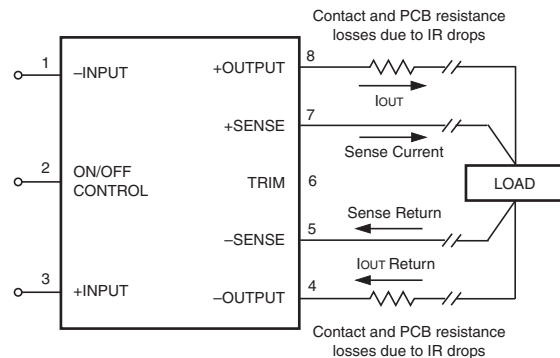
Contact and PCB resistance losses due to IR drops

1
–INPUT

2
ON/OFF CONTROL

3
+INPUT

+OUTPUT
8

+SENSE
7

TRIM
6

–SENSE
5

–OUTPUT
4

IOUT

Sense Current

LOAD

Sense Return

IOUT Return

Contact and PCB resistance losses due to IR drops